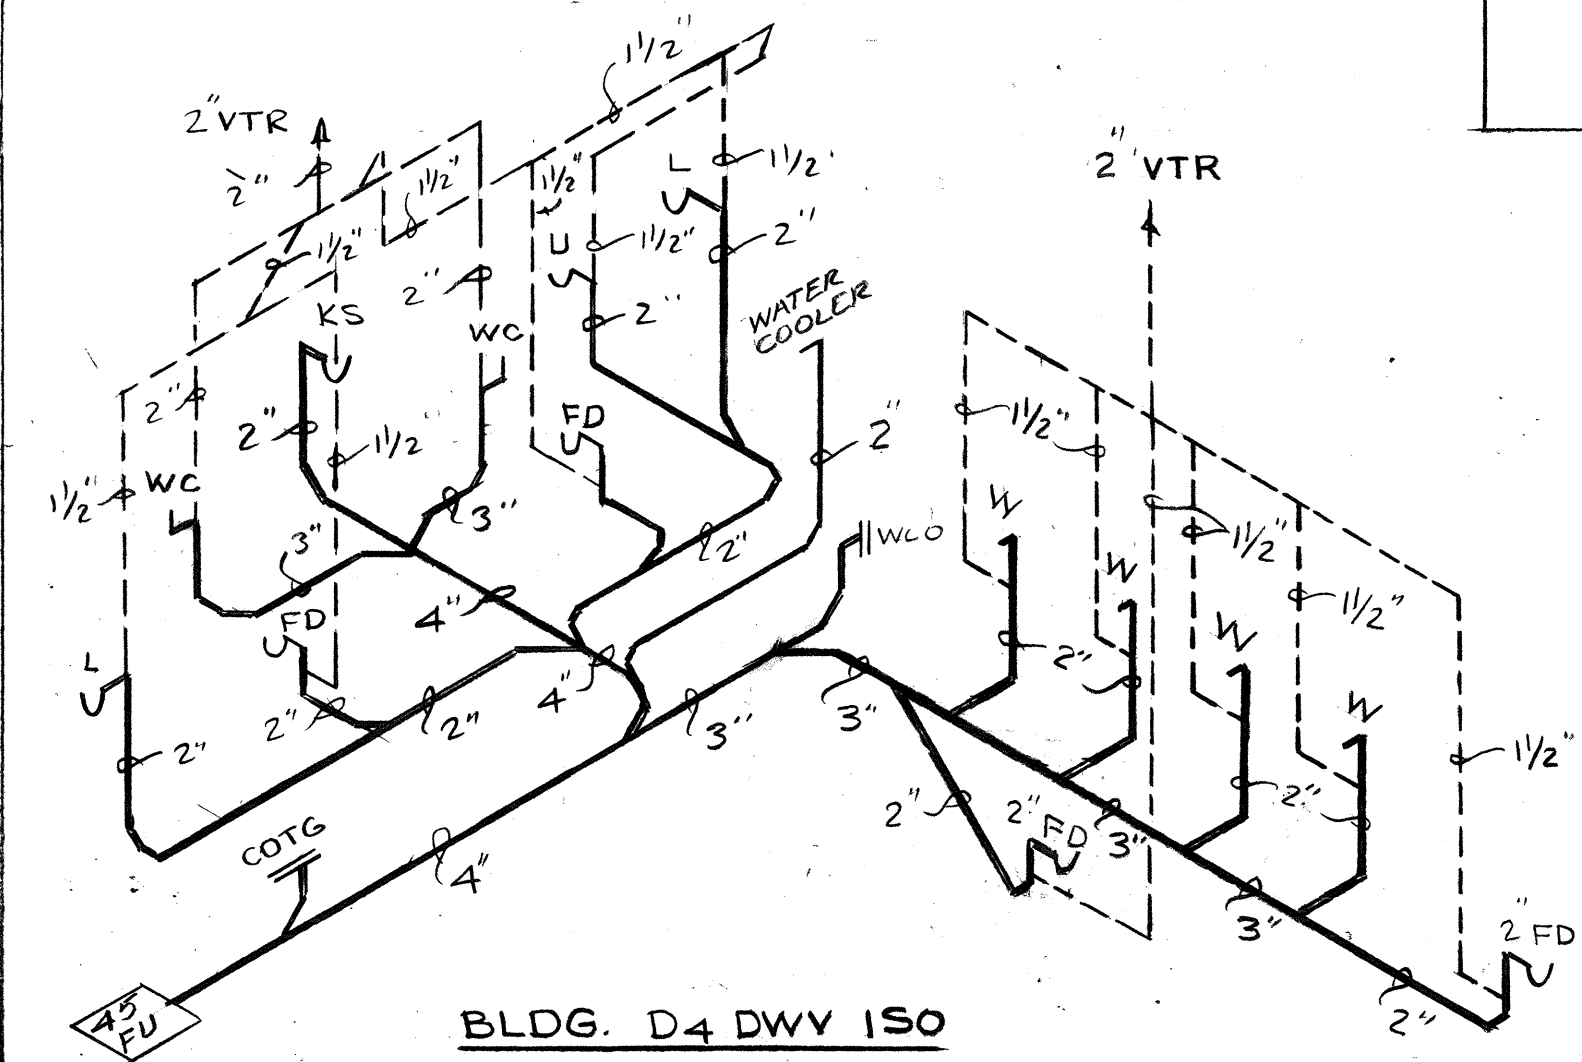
1½"
2" VTR
2"
1½"
1½"
1½"
L
1½'
U
1½"
2"
2" VTR
2"
1½"
KS
2"
WC
2"
WATER COOLER
2"
2"
1½"
FD
2"
1½"
1½" WC
3"
W
2"
3"
WCO
W
1½"
FD
4"
1½"
W
L
U
2"
4"
2"
3"
W
2"
3"
2"
2"
2"
FD
3"
COTG
4"
3"
2" FD
45 FU
BLDG. D4 DWV ISO
2"